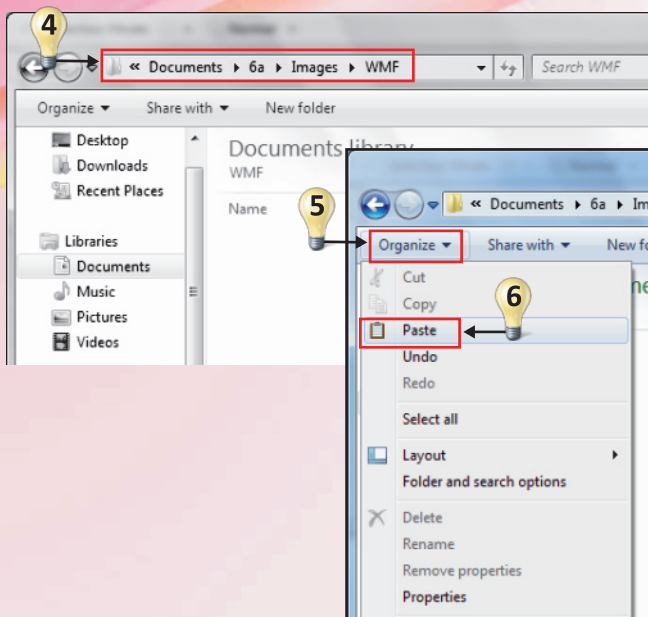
4
« Documents ▸ 6a ▸ Images ▸ WMF
Search WMF
Organize ▾ Share with ▾ New folder
Desktop
Downloads
Recent Places
Libraries
Documents
Music
Pictures
Videos
Documents library
WMF
Name
5
« Documents ▸ 6a ▸ Im
Organize ▾ Share with ▾ New fo
6
Cut
Copy
Paste
Undo
Redo
Select all
Layout
Folder and search options
Delete
Rename
Remove properties
Properties